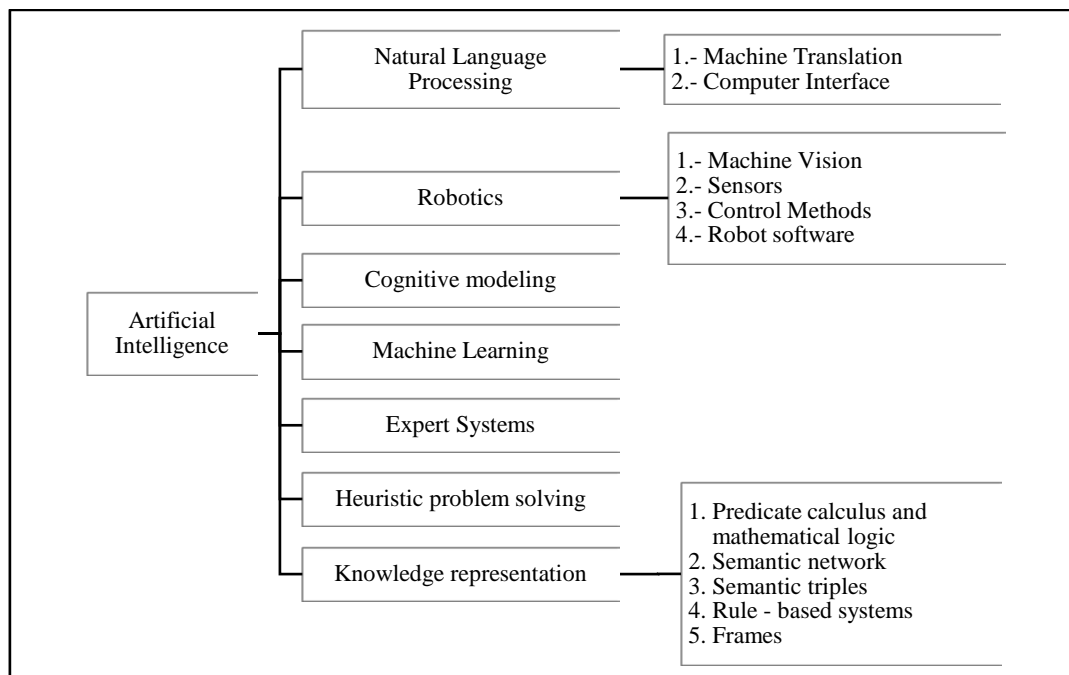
Artificial Intelligence

Natural Language Processing

1.- Machine Translation
2.- Computer Interface

Robotics

1.- Machine Vision
2.- Sensors
3.- Control Methods
4.- Robot software

Cognitive modeling

Machine Learning

Expert Systems

Heuristic problem solving

Knowledge representation

1. Predicate calculus and mathematical logic
2. Semantic network
3. Semantic triples
4. Rule - based systems
5. Frames